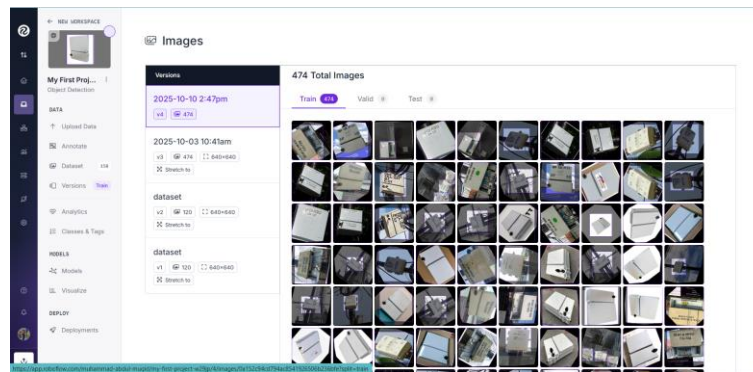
← NEW WORKSPACE

My First Proj...
Object Detection

DATA
Upload Data
Annotate
Dataset 120
Versions Train
Analytics
Classes & Tags

MODELS
Models
Visualize

DEPLOY
Deployments

Images

Versions

2025-10-10 2:47pm
v4 474

2025-10-03 10:41am
v3 474 640×640
Stretch to

dataset
v2 120 640×640
Stretch to

dataset
v1 120 640×640
Stretch to

474 Total Images

Train 474 Valid 0 Test 0

https://app.roboflow.com/muhammad-abdul-muqsit/my-first-project-w2fp/4/images/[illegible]